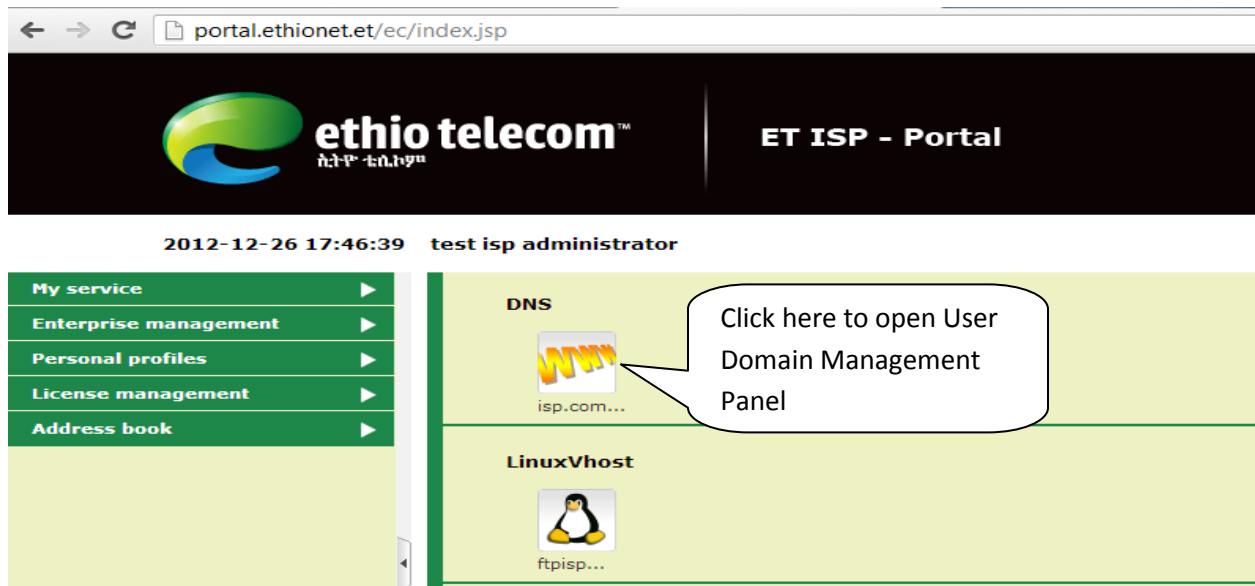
portal.ethionet.et/ec/index.jsp

ethio telecom™
ኢትዮ ቴሌኮም

ET ISP - Portal

2012-12-26 17:46:39 test isp administrator

My service
Enterprise management
Personal profiles
License management
Address book

DNS

WWW

isp.com...

Click here to open User Domain Management Panel

LinuxVhost

ftpisp...